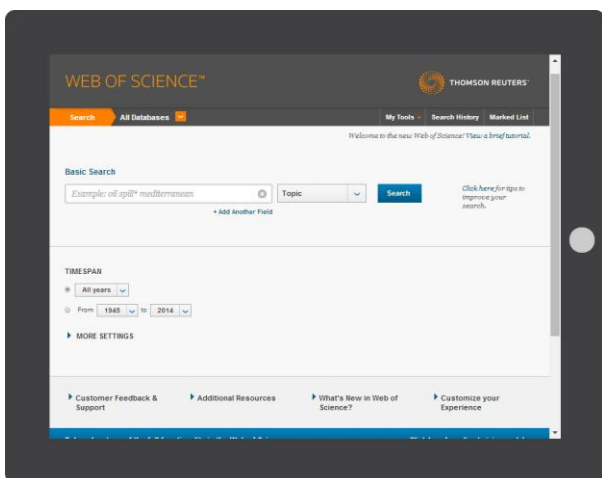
WEB OF SCIENCE™

THOMSON REUTERS

Search | All Databases

My Tools | Search History | Marked List

Welcome to the new Web of Science! View a brief tutorial.

Basic Search

Example: oil spill* mediterranean

Topic

Search

Click here for tips to improve your search.

+ Add Another Field

TIMESPAN

All years

From 1945 to 2014

MORE SETTINGS

Customer Feedback & Support

Additional Resources

What's New in Web of Science?

Customize your Experience

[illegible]